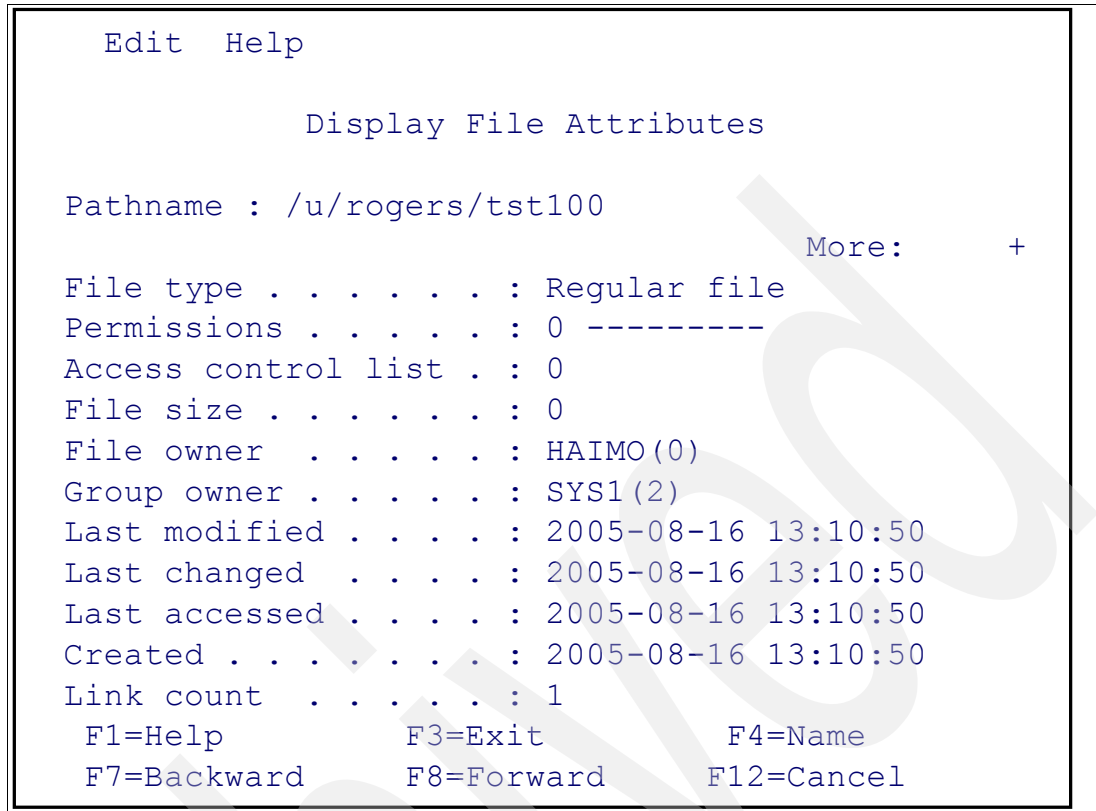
Edit Help

Display File Attributes

Pathname : /u/rogers/tst100

More: +

File type . . . . . . : Regular file
Permissions . . . . . : 0 ---------
Access control list . : 0
File size . . . . . . : 0
File owner . . . . . : HAIMO(0)
Group owner . . . . . : SYS1(2)
Last modified . . . . : 2005-08-16 13:10:50
Last changed . . . . : 2005-08-16 13:10:50
Last accessed . . . . : 2005-08-16 13:10:50
Created . . . . . . . : 2005-08-16 13:10:50
Link count . . . . . : 1

F1=Help F3=Exit F4=Name
F7=Backward F8=Forward F12=Cancel